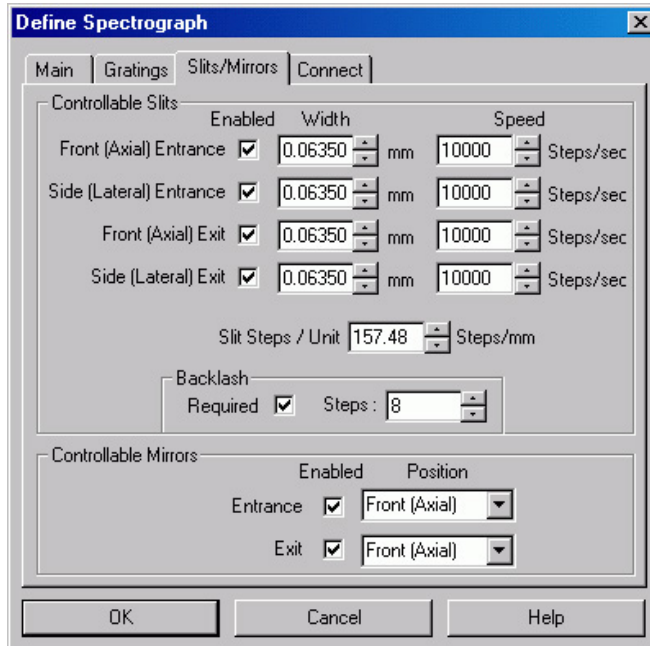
Define Spectrograph

Main | Gratings | Slits/Mirrors | Connect

Controllable Slits

| | Enabled | Width | | Speed | |
|---|---|---|---|---|---|
| Front (Axial) Entrance | ☑ | 0.06350 | mm | 10000 | Steps/sec |
| Side (Lateral) Entrance | ☑ | 0.06350 | mm | 10000 | Steps/sec |
| Front (Axial) Exit | ☑ | 0.06350 | mm | 10000 | Steps/sec |
| Side (Lateral) Exit | ☑ | 0.06350 | mm | 10000 | Steps/sec |

Slit Steps / Unit 157.48 Steps/mm

Backlash
Required ☑ Steps : 8

Controllable Mirrors

| | Enabled | Position |
|---|---|---|
| Entrance | ☑ | Front (Axial) |
| Exit | ☑ | Front (Axial) |

OK | Cancel | Help